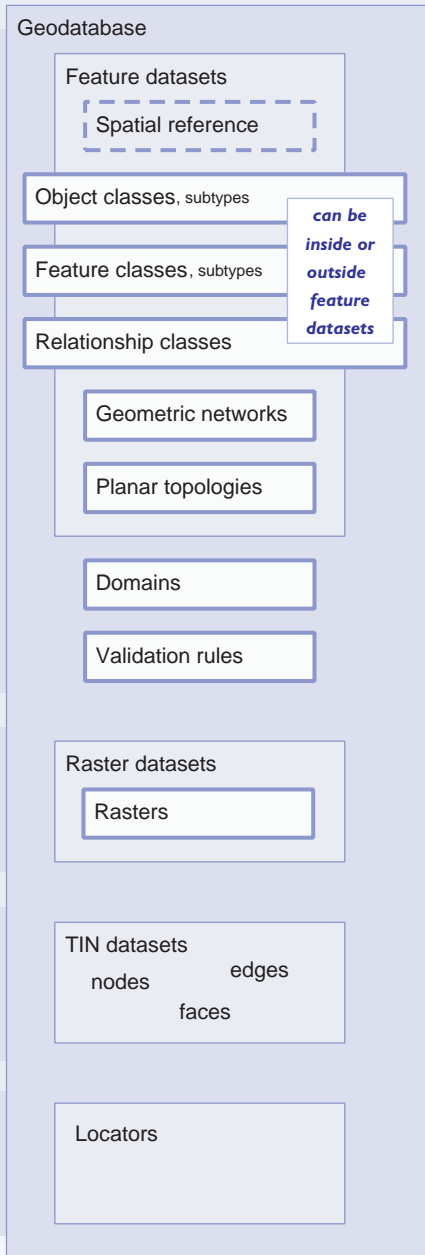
Geodatabase

Feature datasets

Spatial reference

Object classes, subtypes

can be inside or outside feature datasets

Feature classes, subtypes

Relationship classes

Geometric networks

Planar topologies

Domains

Validation rules

Raster datasets

Rasters

TIN datasets

nodes

edges

faces

Locators